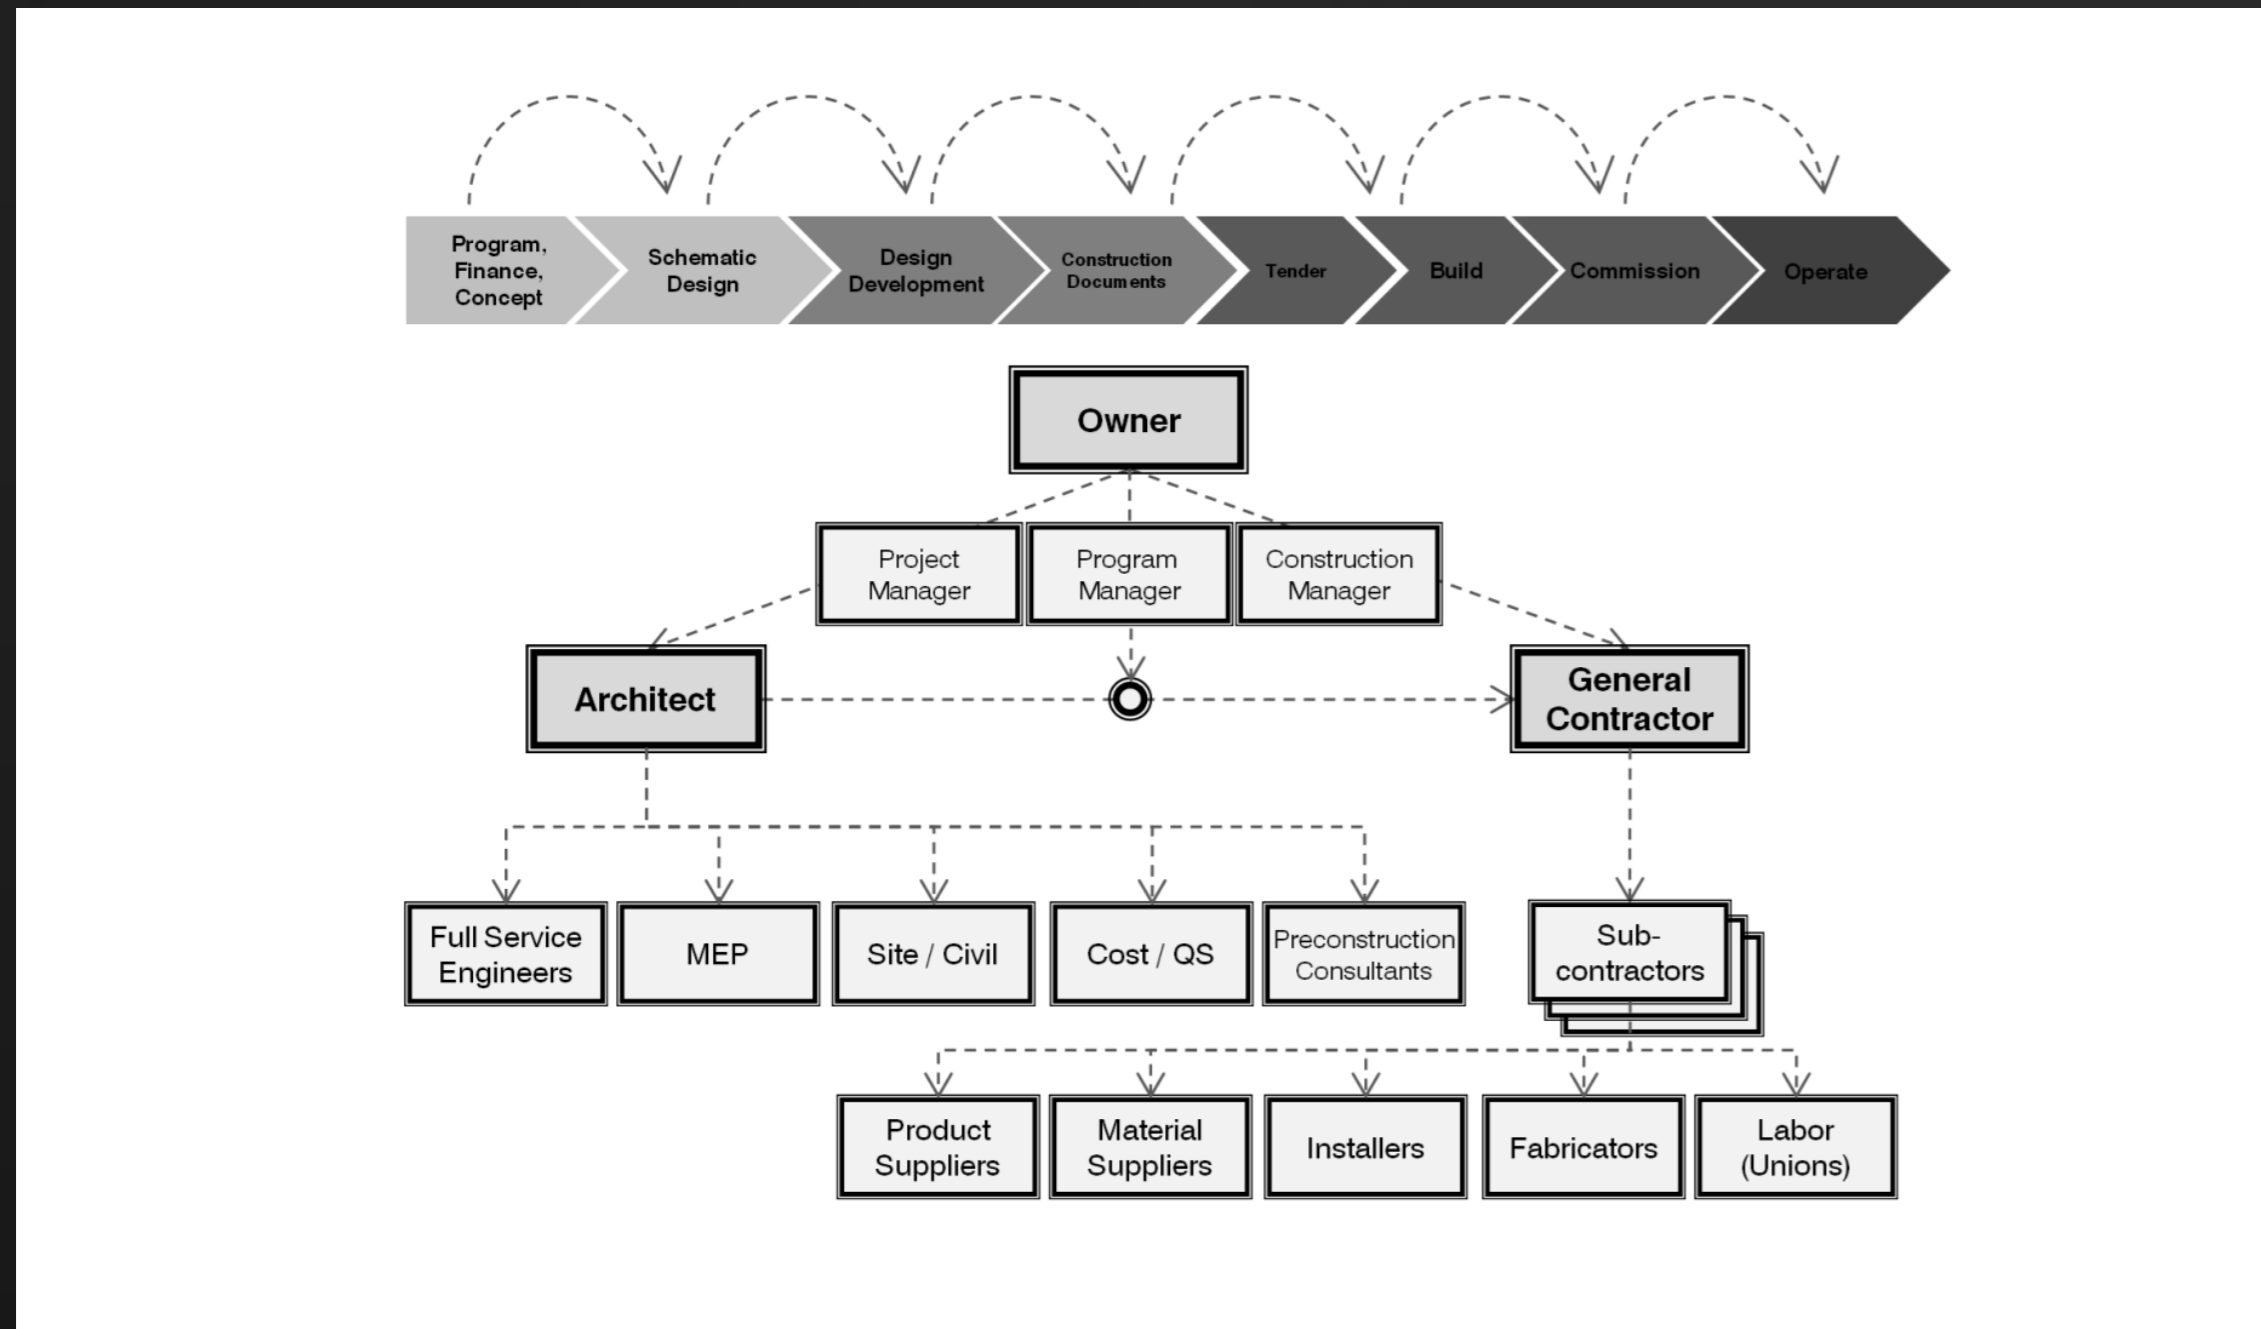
Program, Finance, Concept

Schematic Design

Design Development

Construction Documents

Tender

Build

Commission

Operate

Owner

Project Manager

Program Manager

Construction Manager

Architect

General Contractor

Full Service Engineers

MEP

Site / Civil

Cost / QS

Preconstruction Consultants

Sub-contractors

Product Suppliers

Material Suppliers

Installers

Fabricators

Labor (Unions)